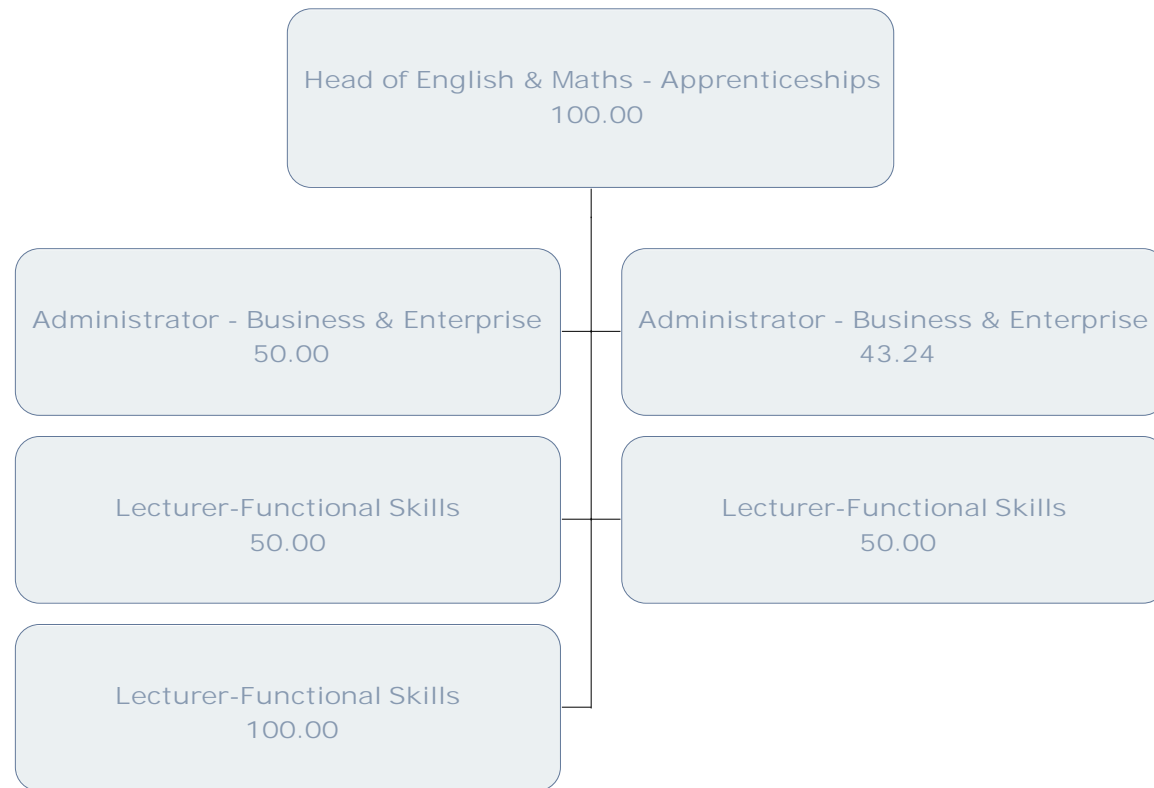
Head of English & Maths - Apprenticeships
100.00

Administrator - Business & Enterprise
50.00

Administrator - Business & Enterprise
43.24

Lecturer-Functional Skills
50.00

Lecturer-Functional Skills
50.00

Lecturer-Functional Skills
100.00